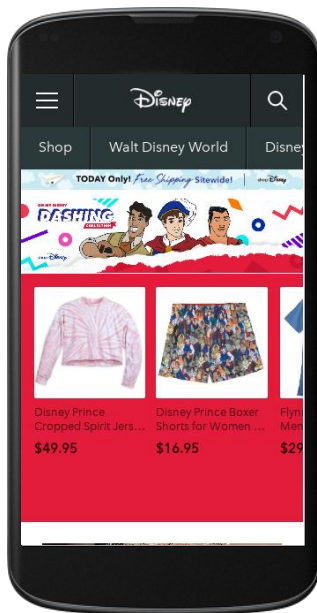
Disney

Shop | Walt Disney World | Disney

TODAY Only! Free Shipping Sitewide! shopDisney

DASHING COLLECTION

shopDisney

Disney Prince Cropped Spirit Jers...
$49.95

Disney Prince Boxer Shorts for Women ...
$16.95

Flynn Men
$29